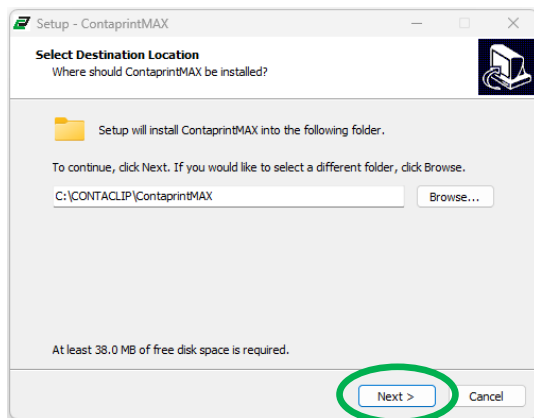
Setup - ContaprintMAX

Select Destination Location
Where should ContaprintMAX be installed?

Setup will install ContaprintMAX into the following folder.

To continue, click Next. If you would like to select a different folder, click Browse.

C:\CONTACLIP\ContaprintMAX

Browse...

At least 38.0 MB of free disk space is required.

Next >

Cancel